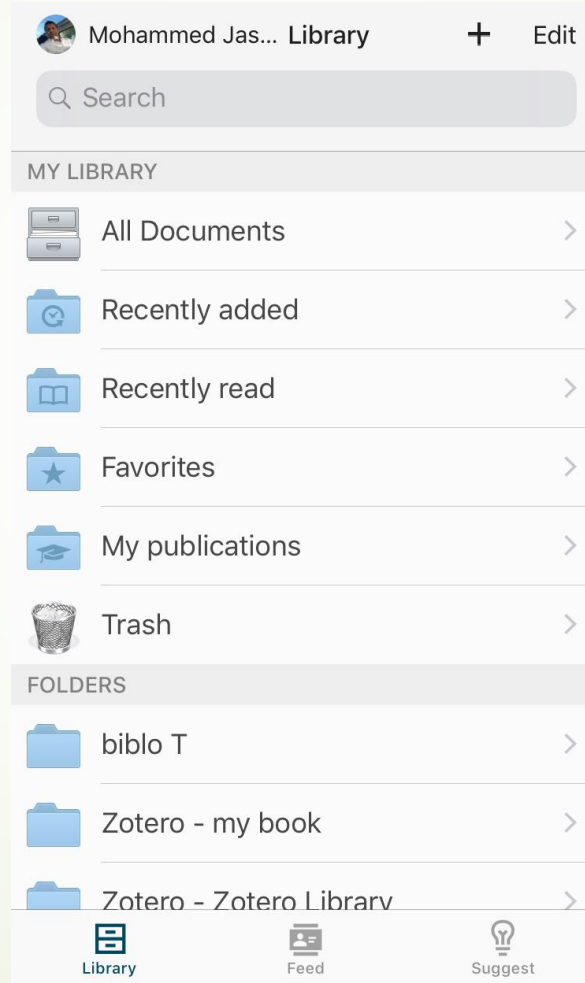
Mohammed Jas... Library + Edit

Search

MY LIBRARY

All Documents

Recently added

Recently read

Favorites

My publications

Trash

FOLDERS

biblo T

Zotero - my book

Zotero - Zotero Library

Library Feed Suggest